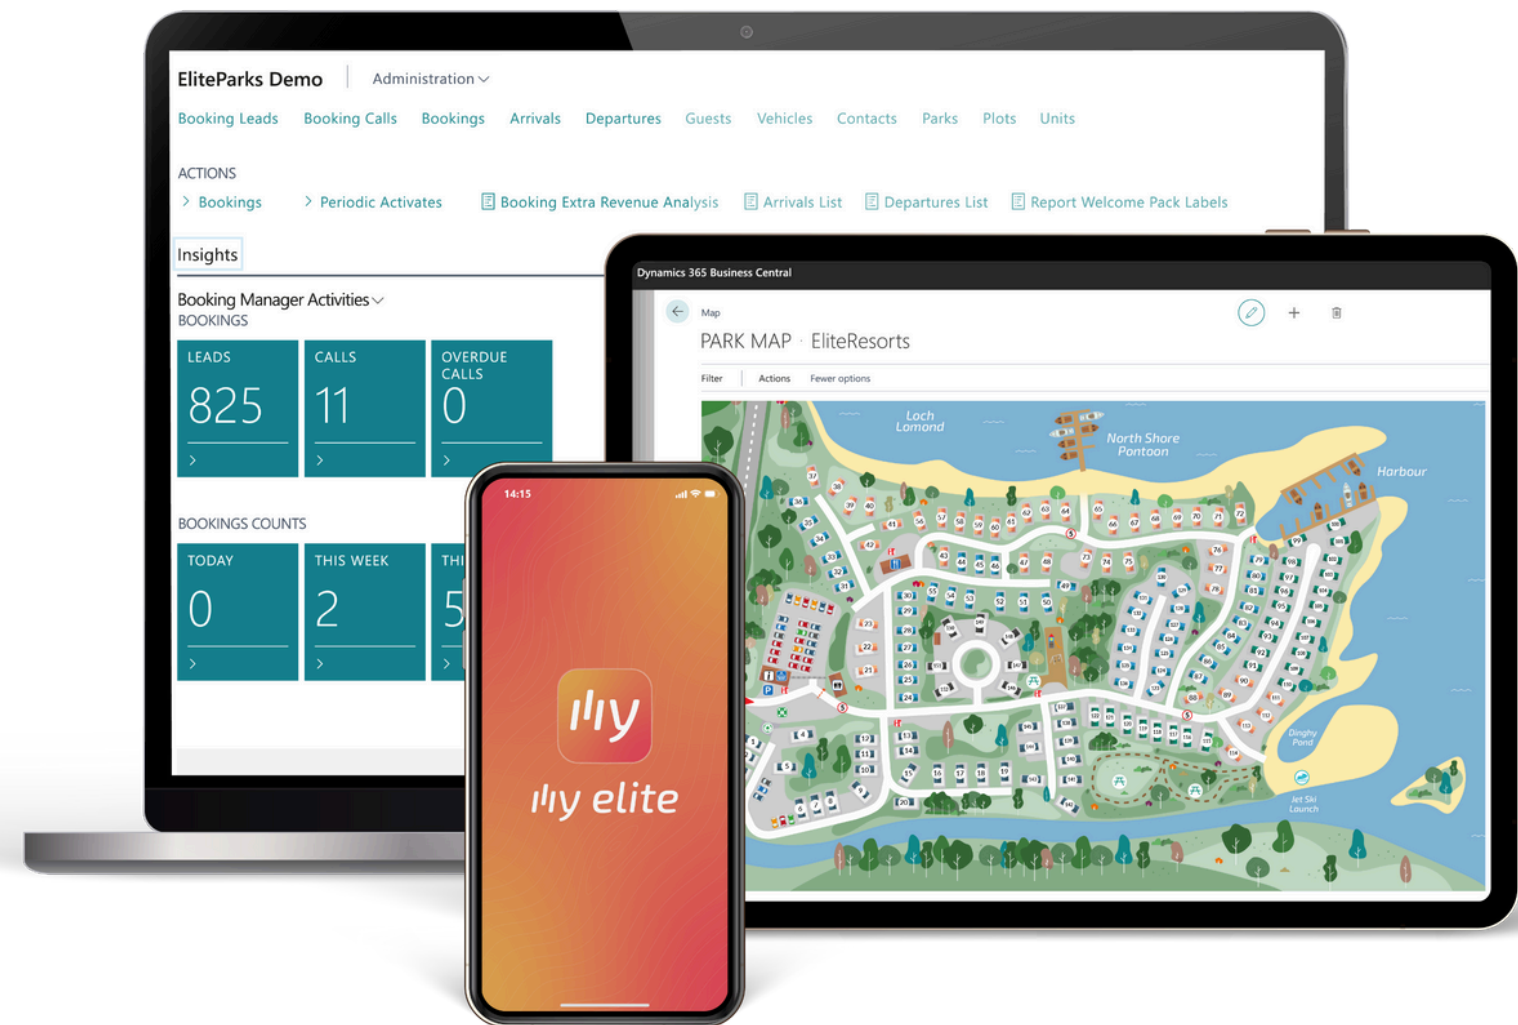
EliteParks Demo | Administration

Booking Leads Booking Calls Bookings Arrivals Departures Guests Vehicles Contacts Parks Plots Units

ACTIONS

› Bookings › Periodic Activates Booking Extra Revenue Analysis Arrivals List Departures List Report Welcome Pack Labels

Insights

Booking Manager Activities
BOOKINGS

| LEADS | CALLS | OVERDUE CALLS |
|---|---|---|
| 825 | 11 | 0 |

BOOKINGS COUNTS

| TODAY | THIS WEEK | THI |
|---|---|---|
| 0 | 2 | 5 |

Dynamics 365 Business Central

Map

PARK MAP · EliteResorts

Filter Actions Fewer options

Loch Lomond

North Shore Pontoon

Harbour

Dinghy Pond

Jet Ski Launch

14:15

ılıy

ılıy elite